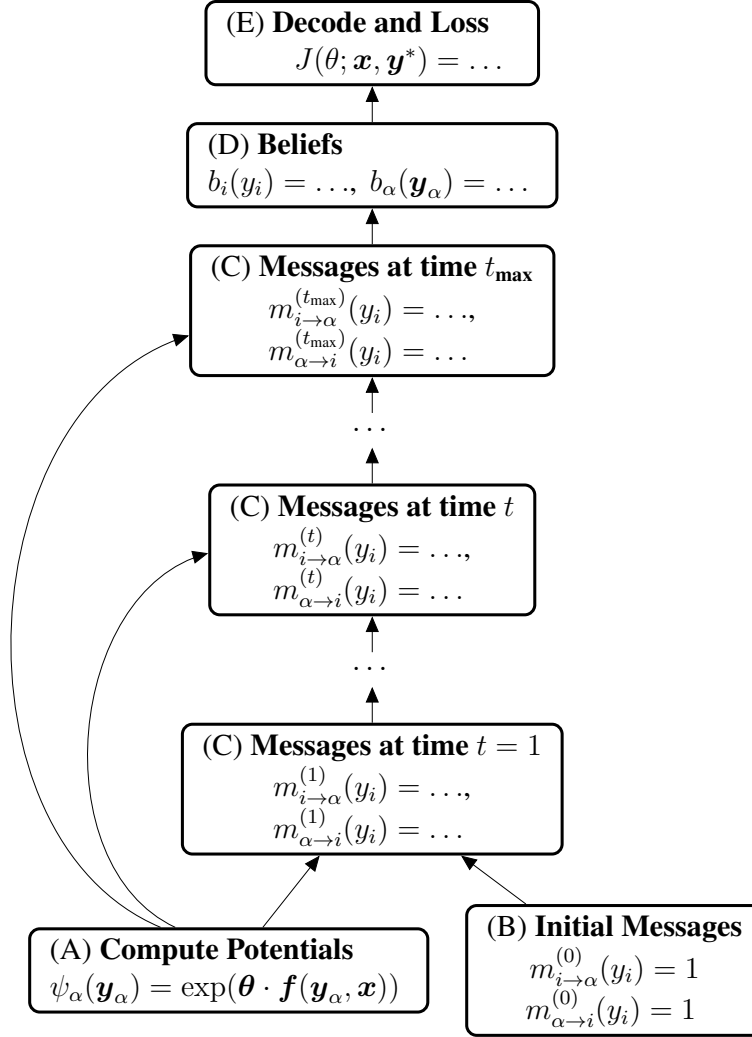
(E) **Decode and Loss**
$J(\theta; \boldsymbol{x}, \boldsymbol{y}^*) = \ldots$

(D) **Beliefs**
$b_i(y_i) = \ldots,\ b_\alpha(\boldsymbol{y}_\alpha) = \ldots$

(C) **Messages at time** $t_{\max}$
$m_{i\to\alpha}^{(t_{\max})}(y_i) = \ldots,$
$m_{\alpha\to i}^{(t_{\max})}(y_i) = \ldots$

$\cdots$

(C) **Messages at time** $t$
$m_{i\to\alpha}^{(t)}(y_i) = \ldots,$
$m_{\alpha\to i}^{(t)}(y_i) = \ldots$

$\cdots$

(C) **Messages at time** $t = 1$
$m_{i\to\alpha}^{(1)}(y_i) = \ldots,$
$m_{\alpha\to i}^{(1)}(y_i) = \ldots$

(A) **Compute Potentials**
$\psi_\alpha(\boldsymbol{y}_\alpha) = \exp(\boldsymbol{\theta} \cdot \boldsymbol{f}(\boldsymbol{y}_\alpha, \boldsymbol{x}))$

(B) **Initial Messages**
$m_{i\to\alpha}^{(0)}(y_i) = 1$
$m_{\alpha\to i}^{(0)}(y_i) = 1$